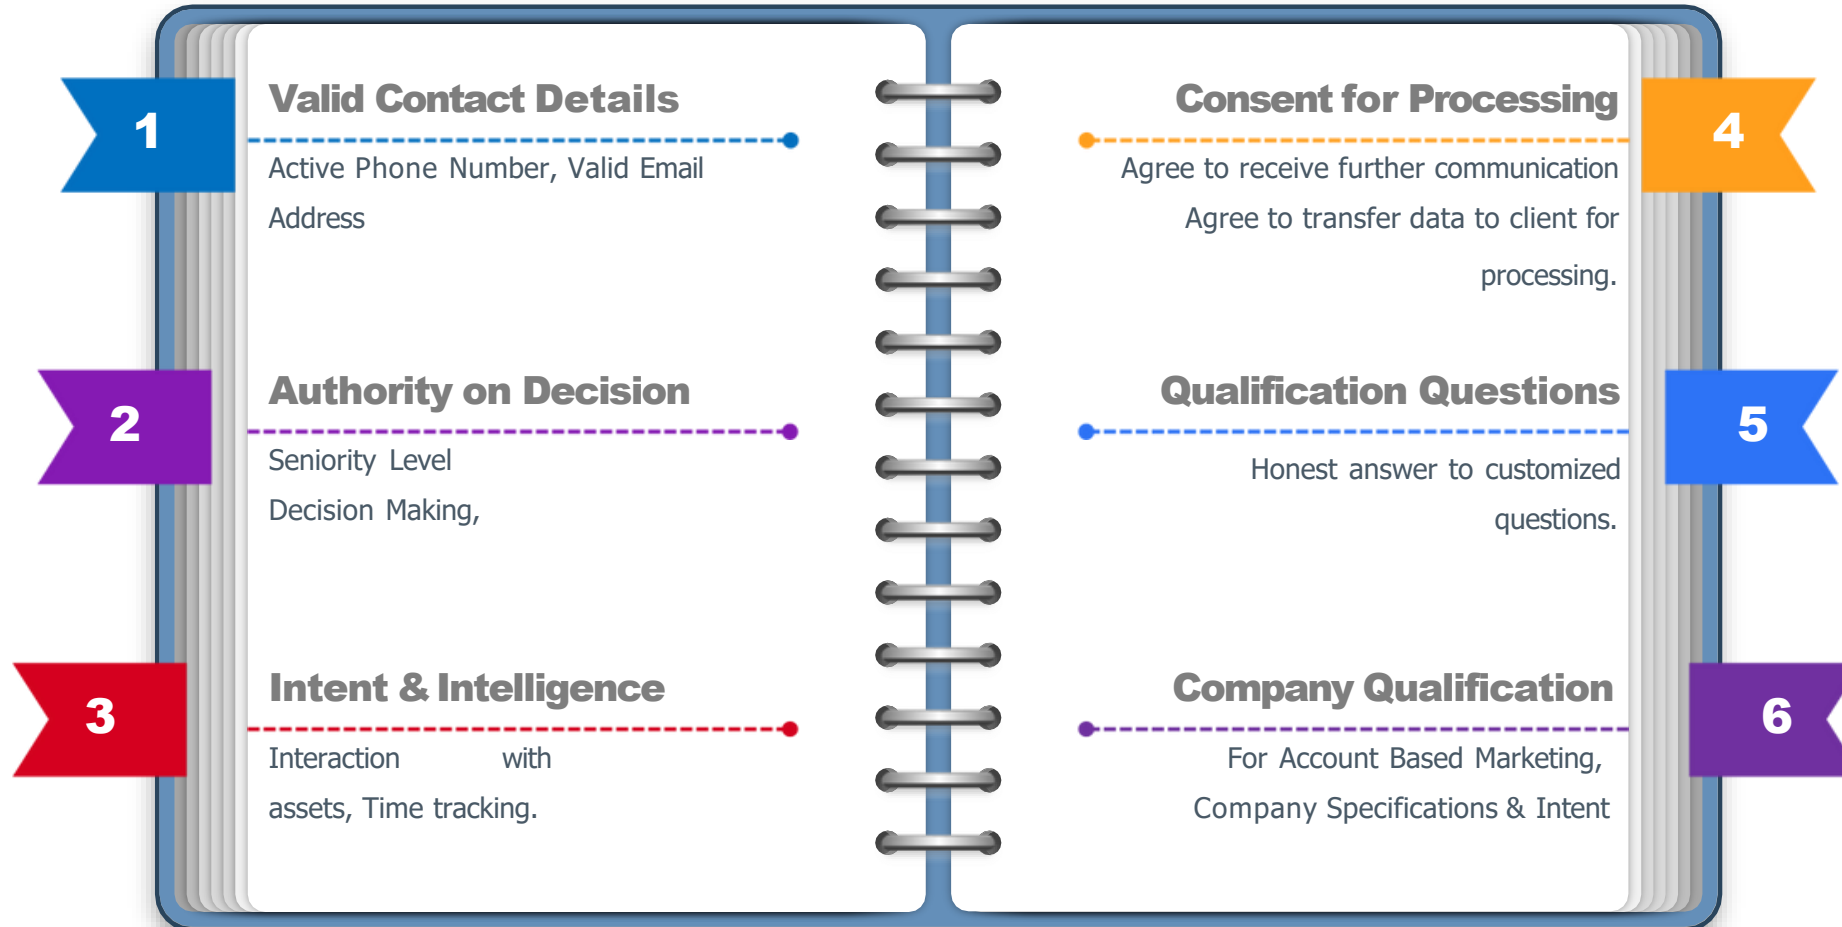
1

Valid Contact Details

Active Phone Number, Valid Email Address

2

Authority on Decision

Seniority Level

Decision Making,

3

Intent & Intelligence

Interaction with assets, Time tracking.

Consent for Processing

4

Agree to receive further communication

Agree to transfer data to client for processing.

Qualification Questions

5

Honest answer to customized questions.

Company Qualification

6

For Account Based Marketing,

Company Specifications & Intent